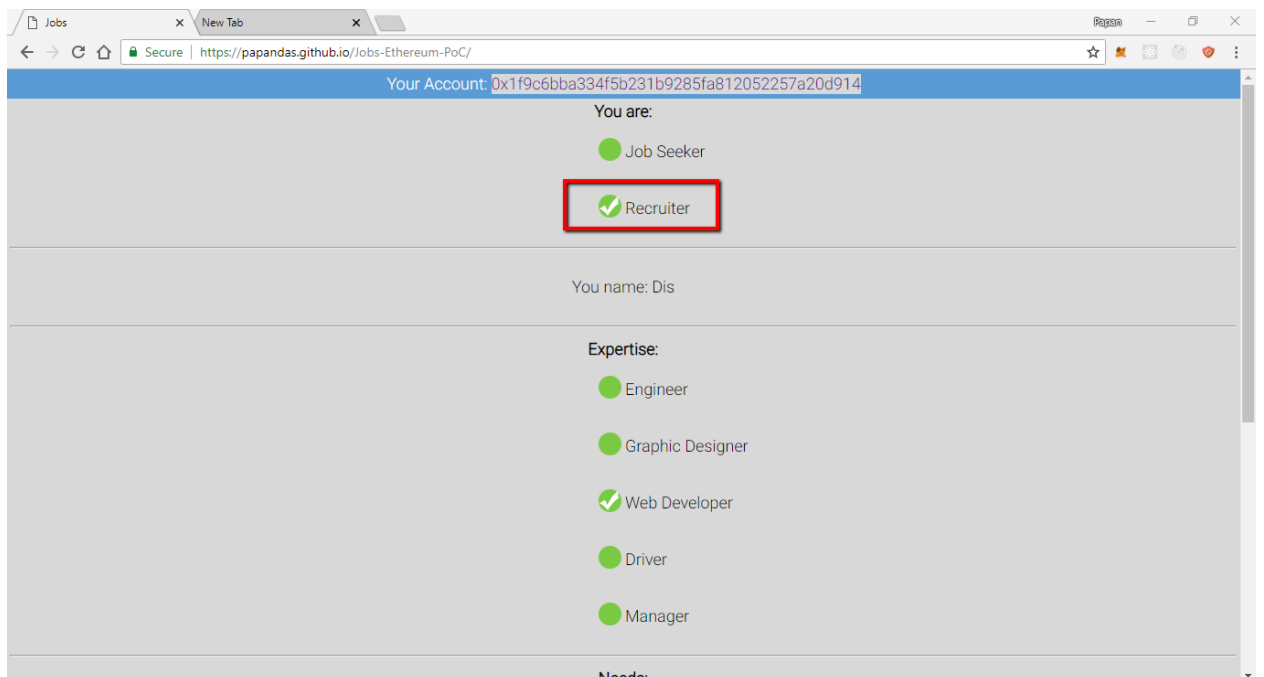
Jobs
New Tab
Papan
Secure | https://papandas.github.io/Jobs-Ethereum-PoC/

Your Account: 0x1f9c6bba334f5b231b9285fa812052257a20d914

You are:

Job Seeker

Recruiter

You name: Dis

Expertise:

Engineer

Graphic Designer

Web Developer

Driver

Manager

Needs: